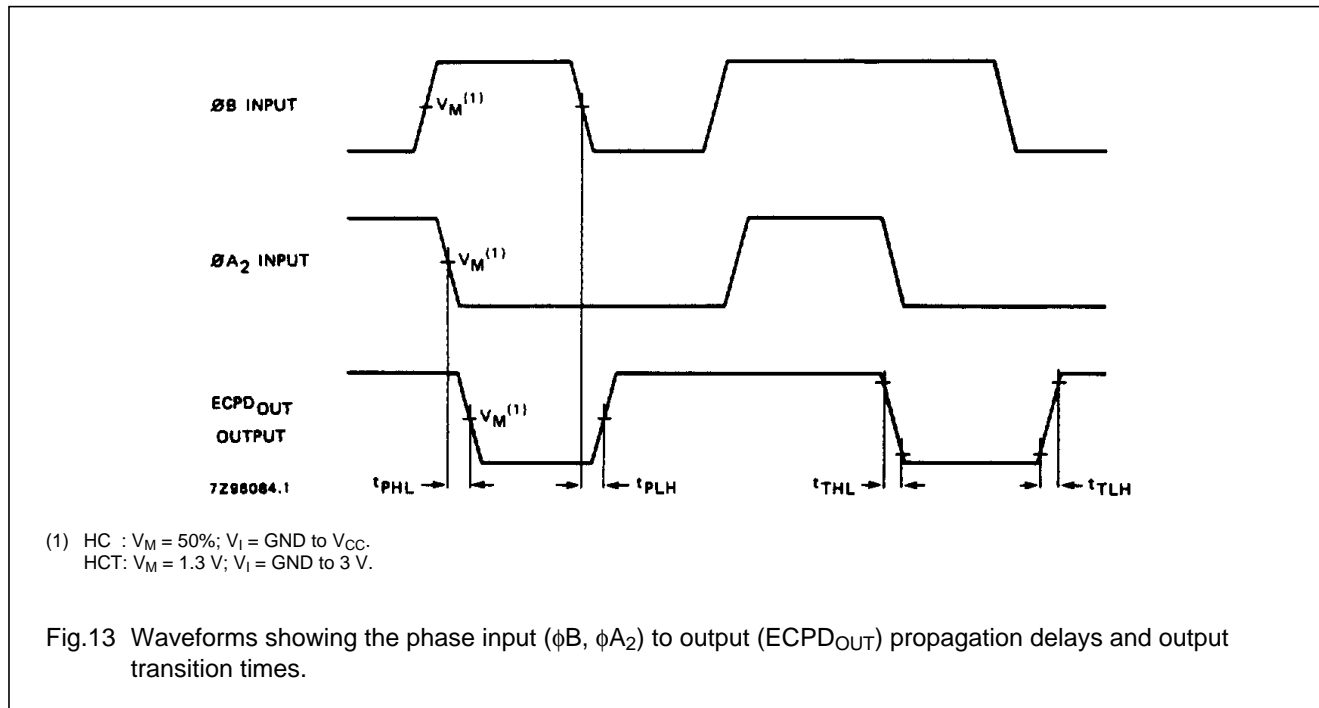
ØB INPUT

$V_M^{(1)}$

ØA$_2$ INPUT

$V_M^{(1)}$

ECPD$_{OUT}$ OUTPUT

$V_M^{(1)}$

7Z98084.1

$t_{PHL}$

$t_{PLH}$

$t_{THL}$

$t_{TLH}$

(1) HC : $V_M = 50\%$; $V_I$ = GND to $V_{CC}$.
HCT: $V_M = 1.3$ V; $V_I$ = GND to 3 V.

Fig.13 Waveforms showing the phase input (ϕB, ϕA$_2$) to output (ECPD$_{OUT}$) propagation delays and output transition times.